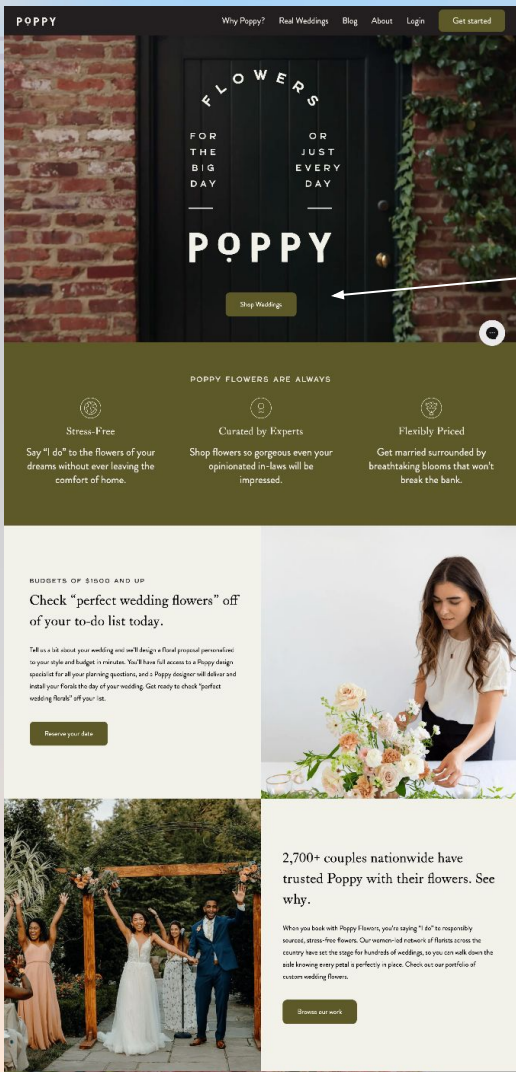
POPPY

Why Poppy? Real Weddings Blog About Login Get started

FLOWERS

FOR THE BIG DAY

OR JUST EVERY DAY

POPPY

Shop Weddings

POPPY FLOWERS ARE ALWAYS

Stress-Free

Say "I do" to the flowers of your dreams without ever leaving the comfort of home.

Curated by Experts

Shop flowers so gorgeous even your opinionated in-laws will be impressed.

Flexibly Priced

Get married surrounded by breathtaking blooms that won't break the bank.

BUDGETS OF $1500 AND UP

Check "perfect wedding flowers" off of your to-do list today.

Tell us a bit about your wedding and we'll design a floral proposal personalized to your style and budget in minutes. You'll have full access to a Poppy design specialist for all your planning questions, and a Poppy designer will deliver and install your florals the day of your wedding. Get ready to check "perfect wedding florals" off your list.

Reserve your date

2,700+ couples nationwide have trusted Poppy with their flowers. See why.

When you book with Poppy Flowers, you're saying "I do" to responsibly sourced, stress-free flowers. Our women-led network of florists across the country have set the stage for hundreds of weddings, so you can walk down the aisle knowing every petal is perfectly in place. Check out our portfolio of custom wedding flowers.

Browse our work